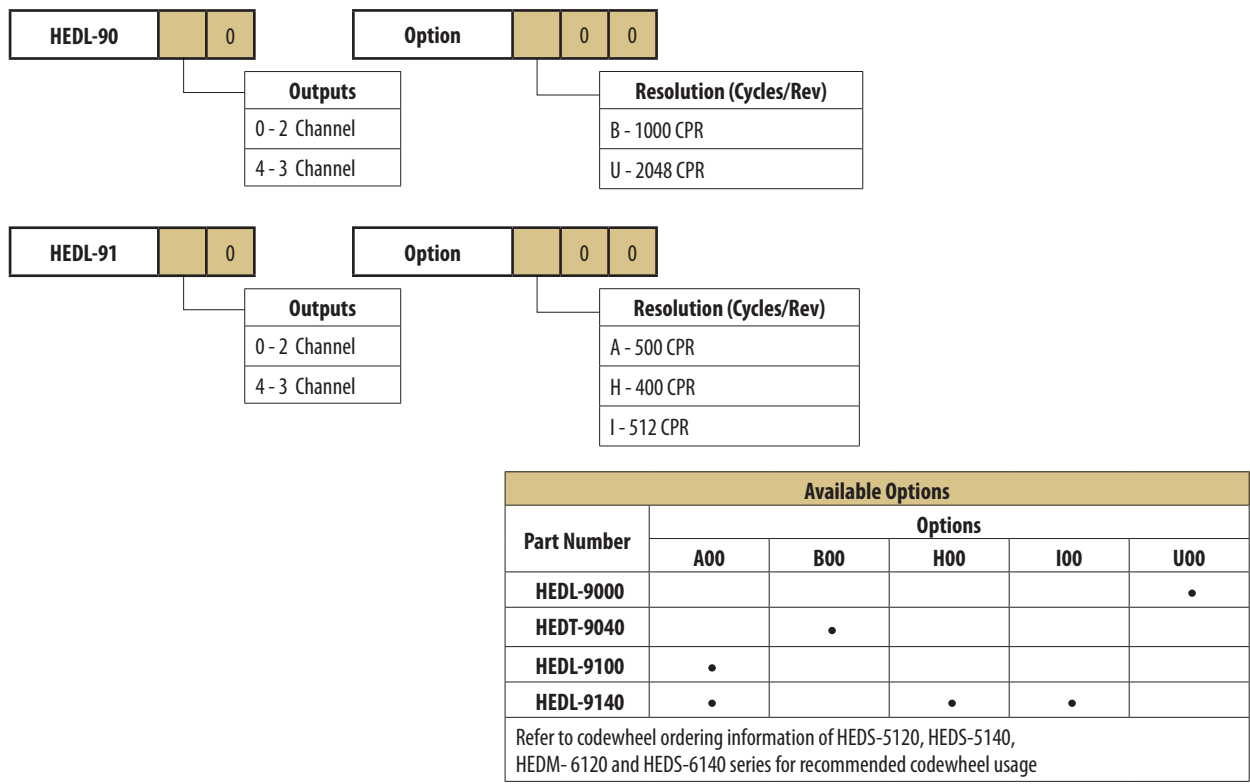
| HEDL-90 | | 0 |
|---|---|---|

| Outputs |
|---|
| 0 - 2 Channel |
| 4 - 3 Channel |

| Option | | 0 | 0 |
|---|---|---|---|

| Resolution (Cycles/Rev) |
|---|
| B - 1000 CPR |
| U - 2048 CPR |

| HEDL-91 | | 0 |
|---|---|---|

| Outputs |
|---|
| 0 - 2 Channel |
| 4 - 3 Channel |

| Option | | 0 | 0 |
|---|---|---|---|

| Resolution (Cycles/Rev) |
|---|
| A - 500 CPR |
| H - 400 CPR |
| I - 512 CPR |

Available Options

| Part Number | A00 | B00 | H00 | I00 | U00 |
|---|---|---|---|---|---|
| HEDL-9000 | | | | | • |
| HEDT-9040 | | • | | | |
| HEDL-9100 | • | | | | |
| HEDL-9140 | • | | • | • | |

Options

Refer to codewheel ordering information of HEDS-5120, HEDS-5140, HEDM- 6120 and HEDS-6140 series for recommended codewheel usage